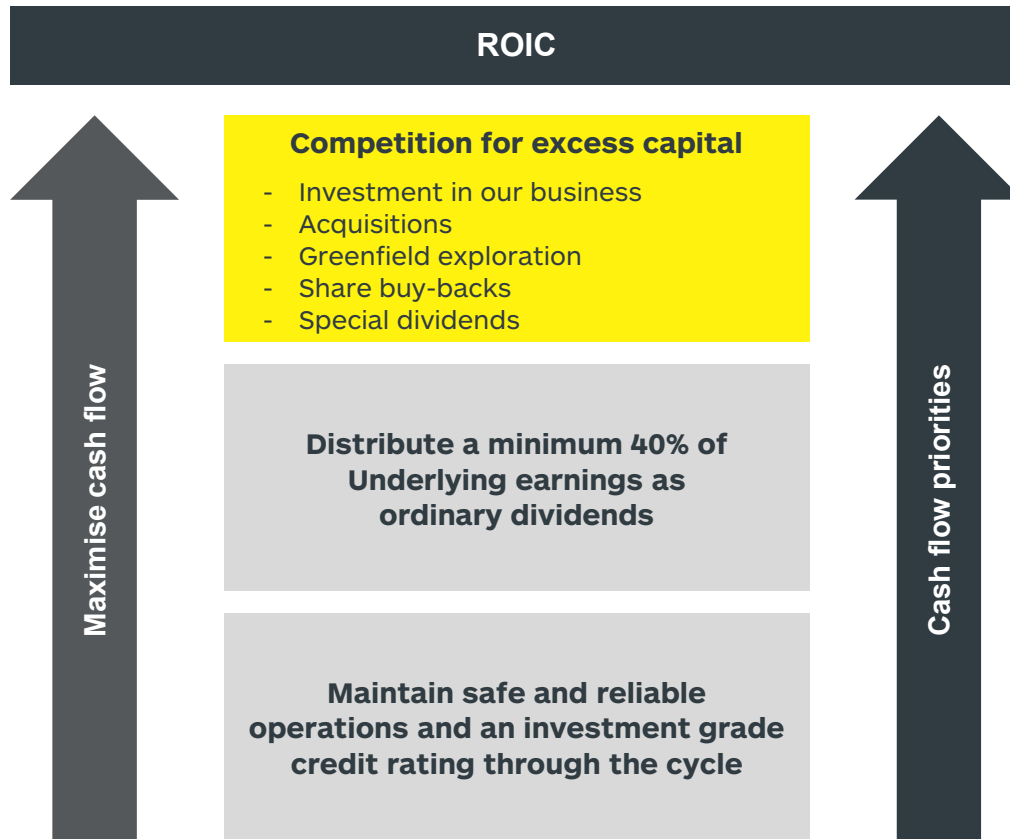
ROIC

Maximise cash flow

Competition for excess capital
- Investment in our business
- Acquisitions
- Greenfield exploration
- Share buy-backs
- Special dividends

Distribute a minimum 40% of Underlying earnings as ordinary dividends

Maintain safe and reliable operations and an investment grade credit rating through the cycle

Cash flow priorities